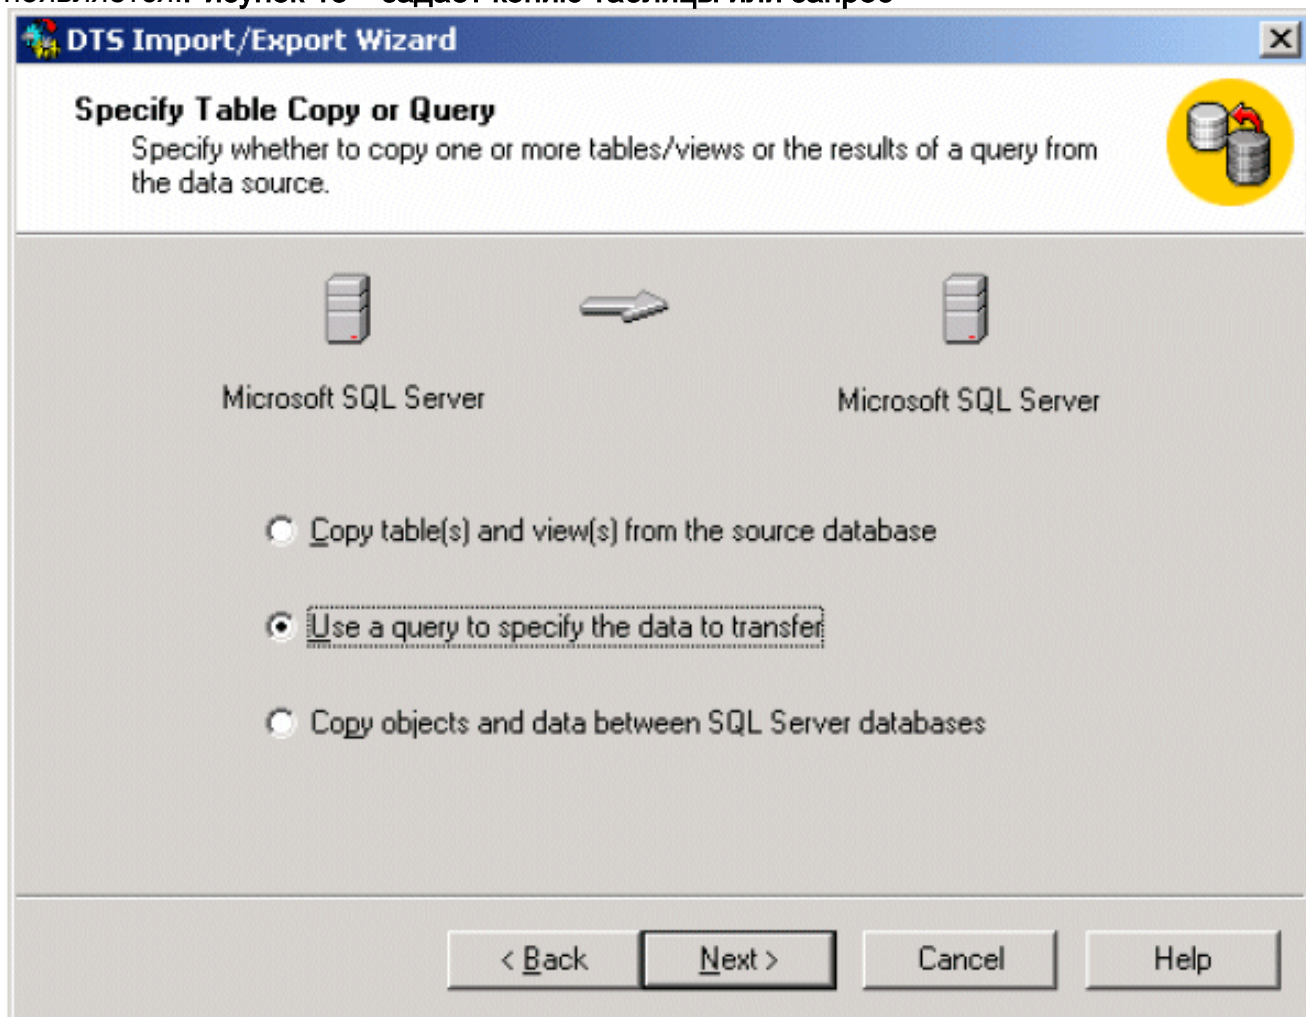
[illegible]

DTS Import/Export Wizard

Specify Table Copy or Query

Specify whether to copy one or more tables/views or the results of a query from the data source.

Microsoft SQL Server

Microsoft SQL Server

Copy table(s) and view(s) from the source database

Use a query to specify the data to transfer

Copy objects and data between SQL Server databases

< Back

Next >

Cancel

Help